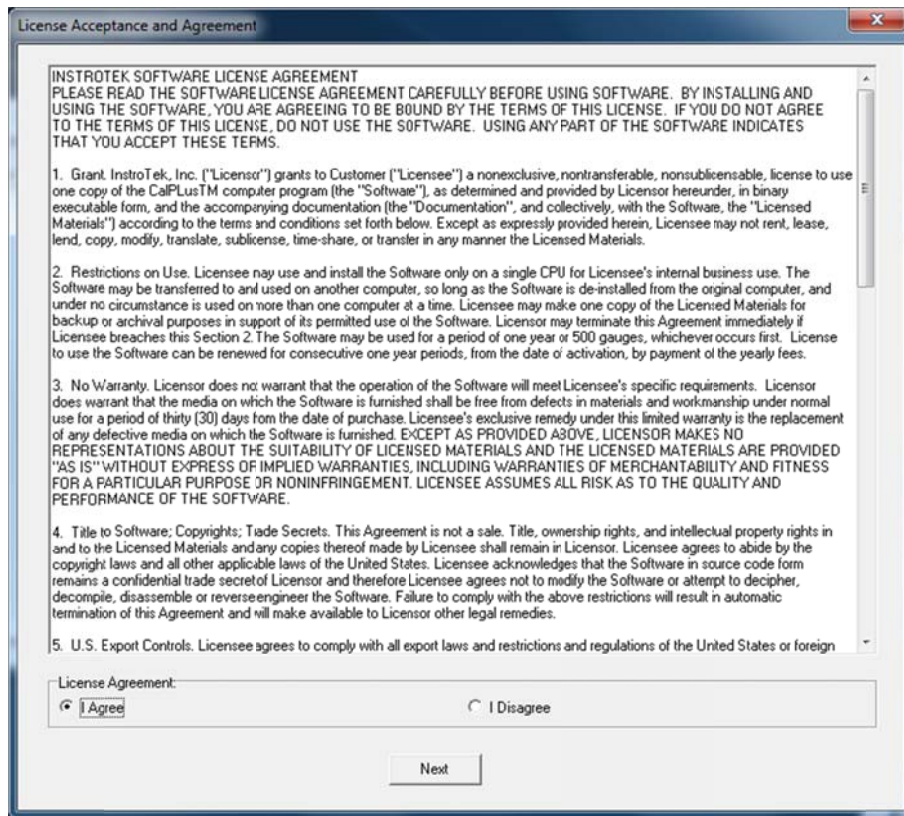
License Acceptance and Agreement

INSTROTEK SOFTWARE LICENSE AGREEMENT
PLEASE READ THE SOFTWARE LICENSE AGREEMENT CAREFULLY BEFORE USING SOFTWARE. BY INSTALLING AND USING THE SOFTWARE, YOU ARE AGREEING TO BE BOUND BY THE TERMS OF THIS LICENSE. IF YOU DO NOT AGREE TO THE TERMS OF THIS LICENSE, DO NOT USE THE SOFTWARE. USING ANY PART OF THE SOFTWARE INDICATES THAT YOU ACCEPT THESE TERMS.

1. Grant. InstroTek, Inc. ("Licensor") grants to Customer ("Licensee") a nonexclusive, nontransferable, nonsublicensable, license to use one copy of the CalPLusTM computer program (the "Software"), as determined and provided by Licensor hereunder, in binary executable form, and the accompanying documentation (the "Documentation", and collectively, with the Software, the "Licensed Materials") according to the terms and conditions set forth below. Except as expressly provided herein, Licensee may not rent, lease, lend, copy, modify, translate, sublicense, time-share, or transfer in any manner the Licensed Materials.

2. Restrictions on Use. Licensee may use and install the Software only on a single CPU for Licensee's internal business use. The Software may be transferred to and used on another computer, so long as the Software is de-installed from the original computer, and under no circumstance is used on more than one computer at a time. Licensee may make one copy of the Licensed Materials for backup or archival purposes in support of its permitted use of the Software. Licensor may terminate this Agreement immediately if Licensee breaches this Section 2. The Software may be used for a period of one year or 500 gauges, whichever occurs first. License to use the Software can be renewed for consecutive one year periods, from the date of activation, by payment of the yearly fees.

3. No Warranty. Licensor does not warrant that the operation of the Software will meet Licensee's specific requirements. Licensor does warrant that the media on which the Software is furnished shall be free from defects in materials and workmanship under normal use for a period of thirty (30) days from the date of purchase. Licensee's exclusive remedy under this limited warranty is the replacement of any defective media on which the Software is furnished. EXCEPT AS PROVIDED ABOVE, LICENSOR MAKES NO REPRESENTATIONS ABOUT THE SUITABILITY OF LICENSED MATERIALS AND THE LICENSED MATERIALS ARE PROVIDED "AS IS" WITHOUT EXPRESS OF IMPLIED WARRANTIES, INCLUDING WARRANTIES OF MERCHANTABILITY AND FITNESS FOR A PARTICULAR PURPOSE OR NONINFRINGEMENT. LICENSEE ASSUMES ALL RISK AS TO THE QUALITY AND PERFORMANCE OF THE SOFTWARE.

4. Title to Software; Copyrights; Trade Secrets. This Agreement is not a sale. Title, ownership rights, and intellectual property rights in and to the Licensed Materials andany copies thereof made by Licensee shall remain in Licensor. Licensee agrees to abide by the copyright laws and all other applicable laws of the United States. Licensee acknowledges that the Software in source code form remains a confidential trade secretof Licensor and therefore Licensee agrees not to modify the Software or attempt to decipher, decompile, disassemble or reverseengineer the Software. Failure to comply with the above restrictions will result in automatic termination of this Agreement and will make available to Licensor other legal remedies.

5. U.S. Export Controls. Licensee agrees to comply with all export laws and restrictions and regulations of the United States or foreign

License Agreement
I Agree
I Disagree

Next